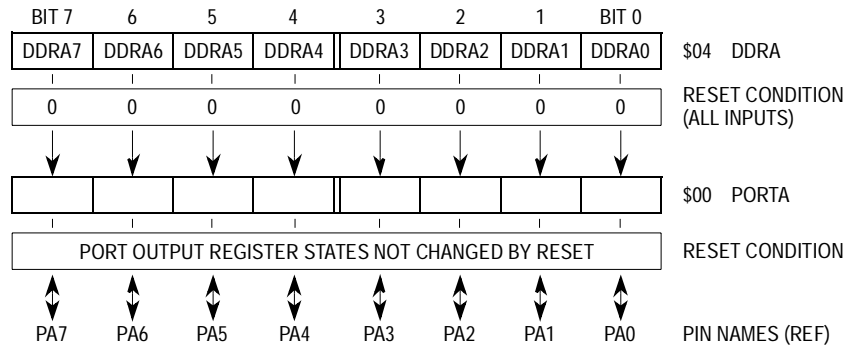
| BIT 7 | 6 | 5 | 4 | 3 | 2 | 1 | BIT 0 | |
|---|---|---|---|---|---|---|---|---|
| DDRA7 | DDRA6 | DDRA5 | DDRA4 | DDRA3 | DDRA2 | DDRA1 | DDRA0 | \$04 DDRA |
| 0 | 0 | 0 | 0 | 0 | 0 | 0 | 0 | RESET CONDITION (ALL INPUTS) |
| | | | | | | | | \$00 PORTA |

PORT OUTPUT REGISTER STATES NOT CHANGED BY RESET

RESET CONDITION

PA7 PA6 PA5 PA4 PA3 PA2 PA1 PA0 PIN NAMES (REF)